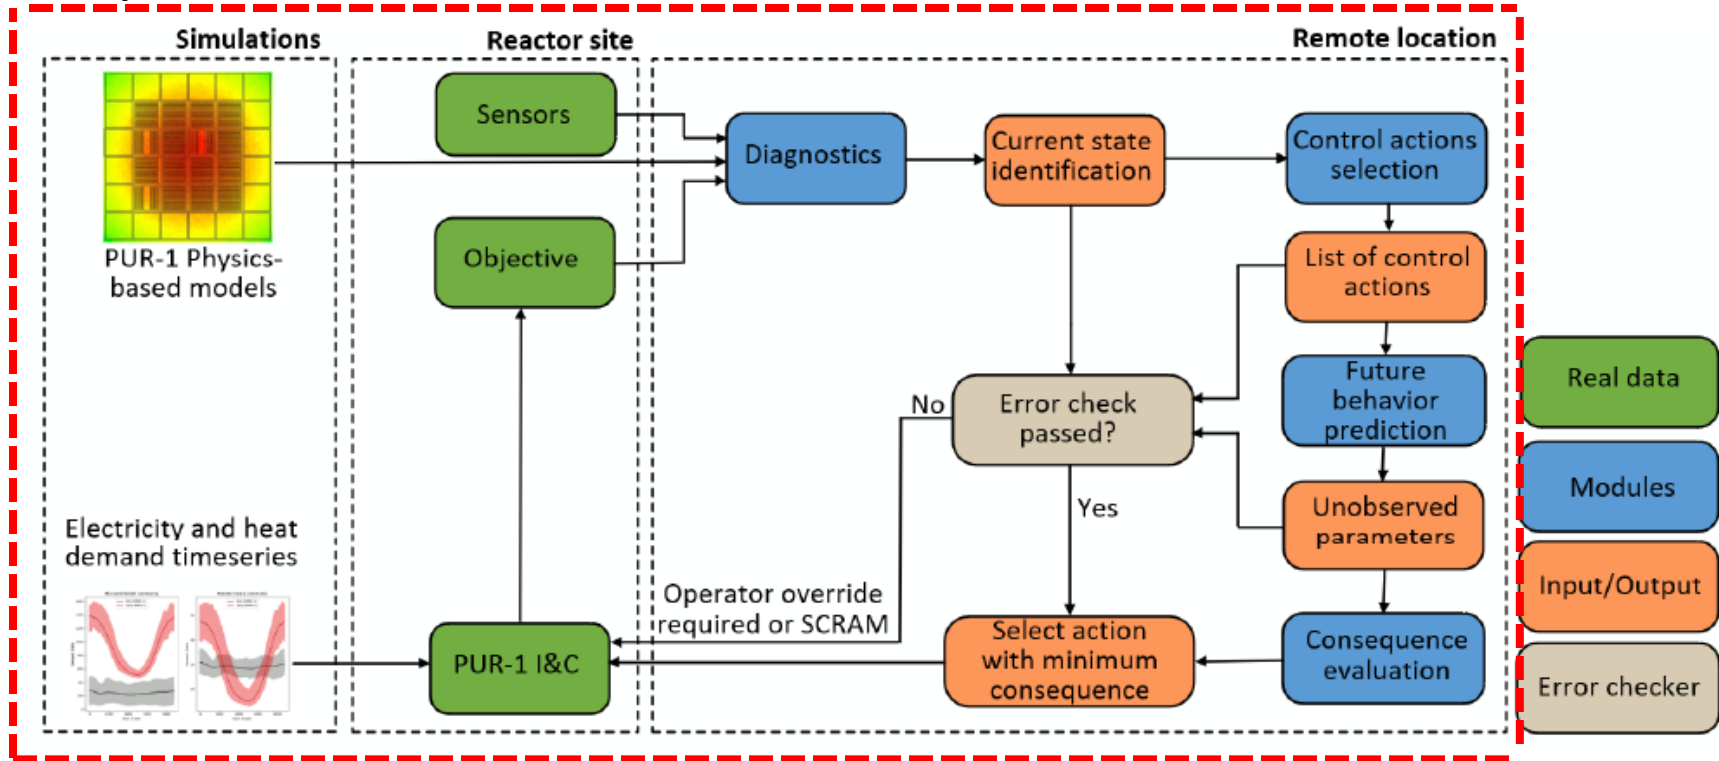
Simulations

Reactor site

Remote location

PUR-1 Physics-based models

Electricity and heat demand timeseries

Sensors

Objective

PUR-1 I&C

Diagnostics

Current state identification

Control actions selection

List of control actions

Future behavior prediction

Unobserved parameters

Consequence evaluation

Error check passed?

No

Yes

Operator override required or SCRAM

Select action with minimum consequence

Real data

Modules

Input/Output

Error checker